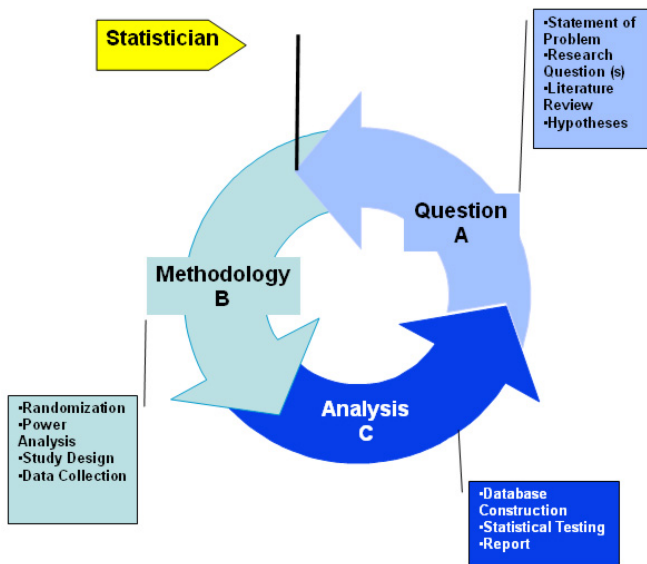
Statistician

•Statement of Problem
•Research Question (s)
•Literature Review
•Hypotheses

Question
A

Methodology
B

Analysis
C

•Randomization
•Power Analysis
•Study Design
•Data Collection

•Database Construction
•Statistical Testing
•Report